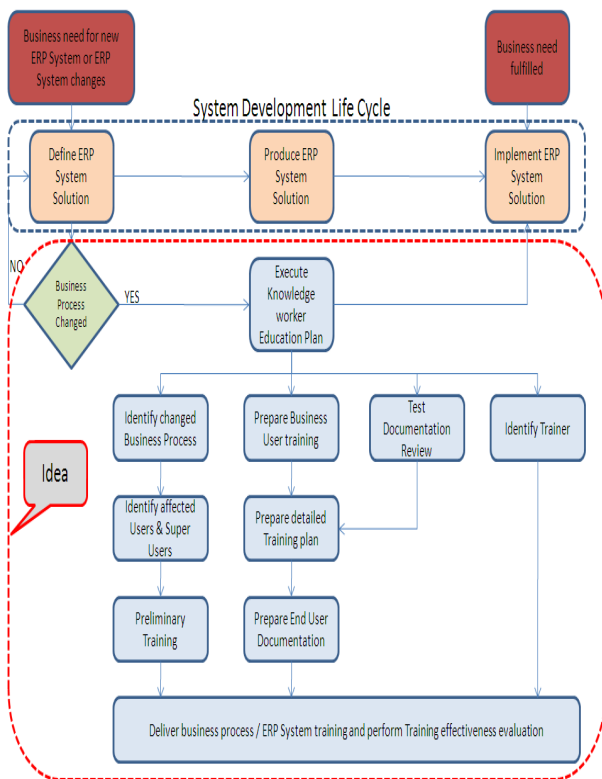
Business need for new ERP System or ERP System changes

Business need fulfilled

System Development Life Cycle

Define ERP System Solution

Produce ERP System Solution

Implement ERP System Solution

NO

Business Process Changed

YES

Execute Knowledge worker Education Plan

Identify changed Business Process

Prepare Business User training

Test Documentation Review

Identify Trainer

Idea

Identify affected Users & Super Users

Prepare detailed Training plan

Preliminary Training

Prepare End User Documentation

Deliver business process / ERP System training and perform Training effectiveness evaluation